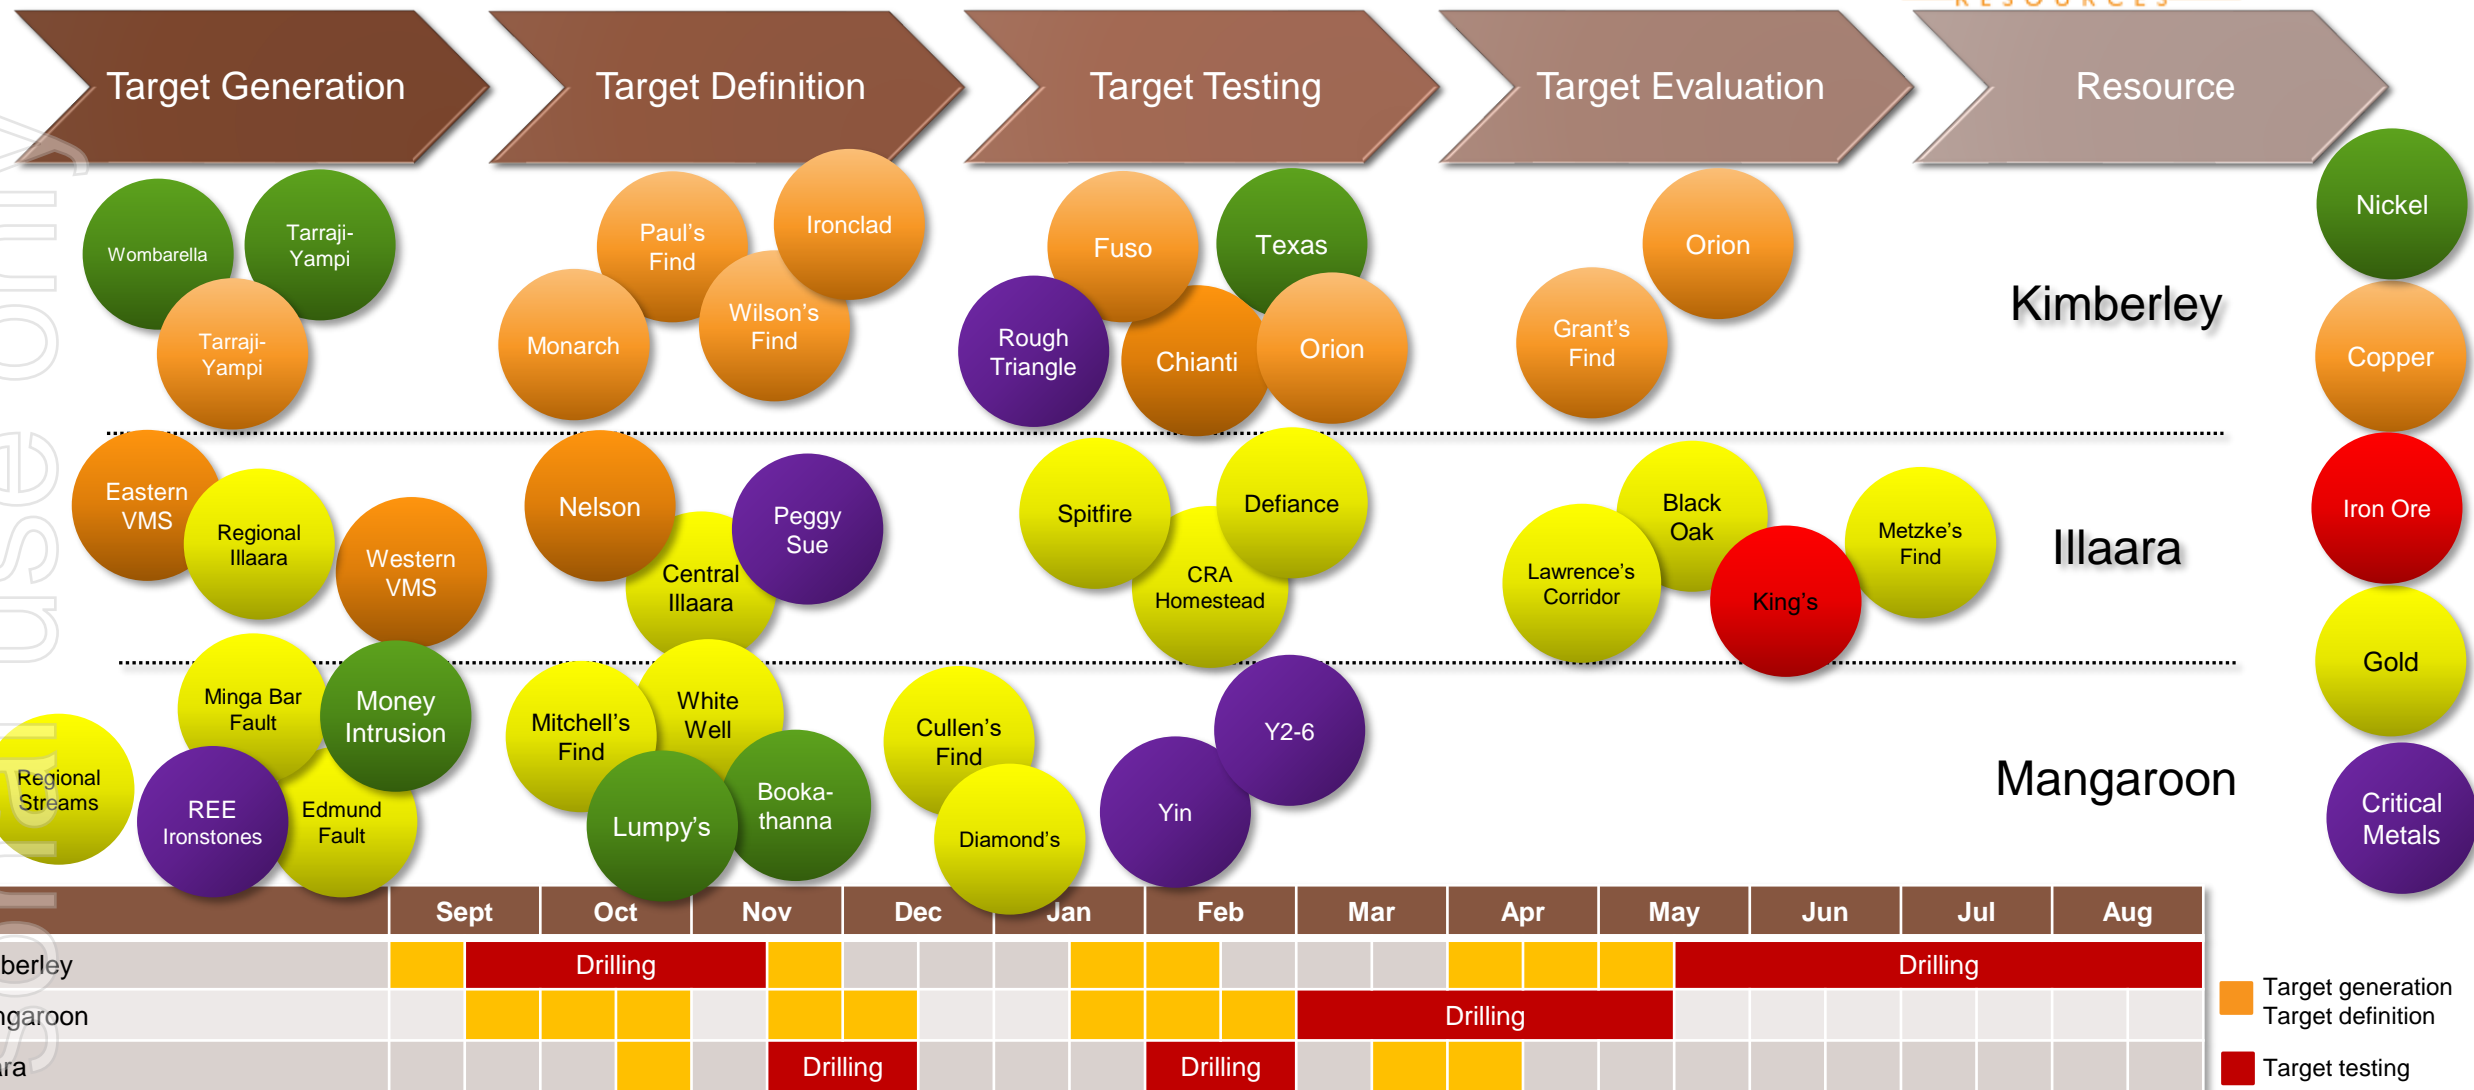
Target Generation
Target Definition
Target Testing
Target Evaluation
Resource

Wombarella
Tarraji-Yampi
Tarraji-Yampi
Paul's Find
Ironclad
Monarch
Wilson's Find
Fuso
Texas
Rough Triangle
Chianti
Orion
Orion
Grant's Find
Kimberley

Eastern VMS
Regional Illaara
Western VMS
Nelson
Peggy Sue
Central Illaara
Spitfire
Defiance
CRA Homestead
Black Oak
Lawrence's Corridor
King's
Metzke's Find
Illaara

Minga Bar Fault
Money Intrusion
Regional Streams
REE Ironstones
Edmund Fault
Mitchell's Find
White Well
Lumpy's
Booka-thanna
Cullen's Find
Diamond's
Y2-6
Yin
Mangaroon

Nickel
Copper
Iron Ore
Gold
Critical Metals

| | Sept | Oct | Nov | Dec | Jan | Feb | Mar | Apr | May | Jun | Jul | Aug |
|---|---|---|---|---|---|---|---|---|---|---|---|---|
| berley | | Drilling | | | | | | | | Drilling | | |
| ngaroon | | | | | | | Drilling | | | | | |
| ra | | | Drilling | | | Drilling | | | | | | |

Target generation
Target definition
Target testing